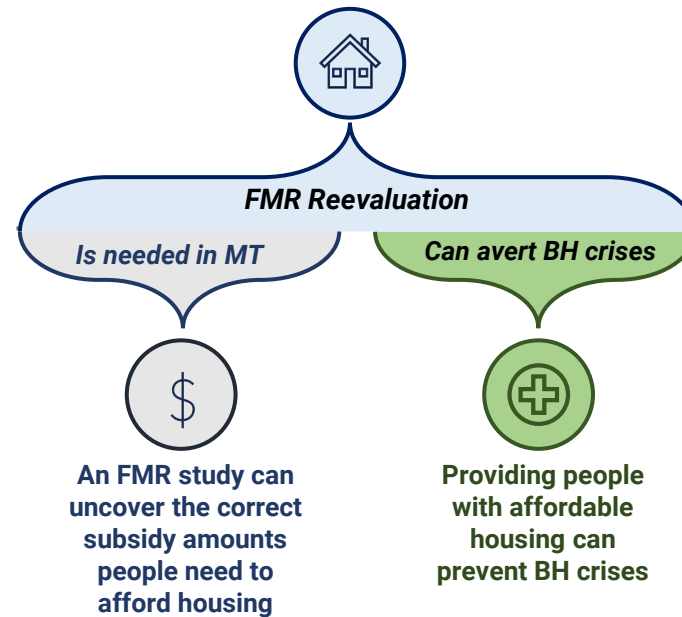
FMR Reevaluation

Is needed in MT

Can avert BH crises

$

An FMR study can uncover the correct subsidy amounts people need to afford housing

Providing people with affordable housing can prevent BH crises